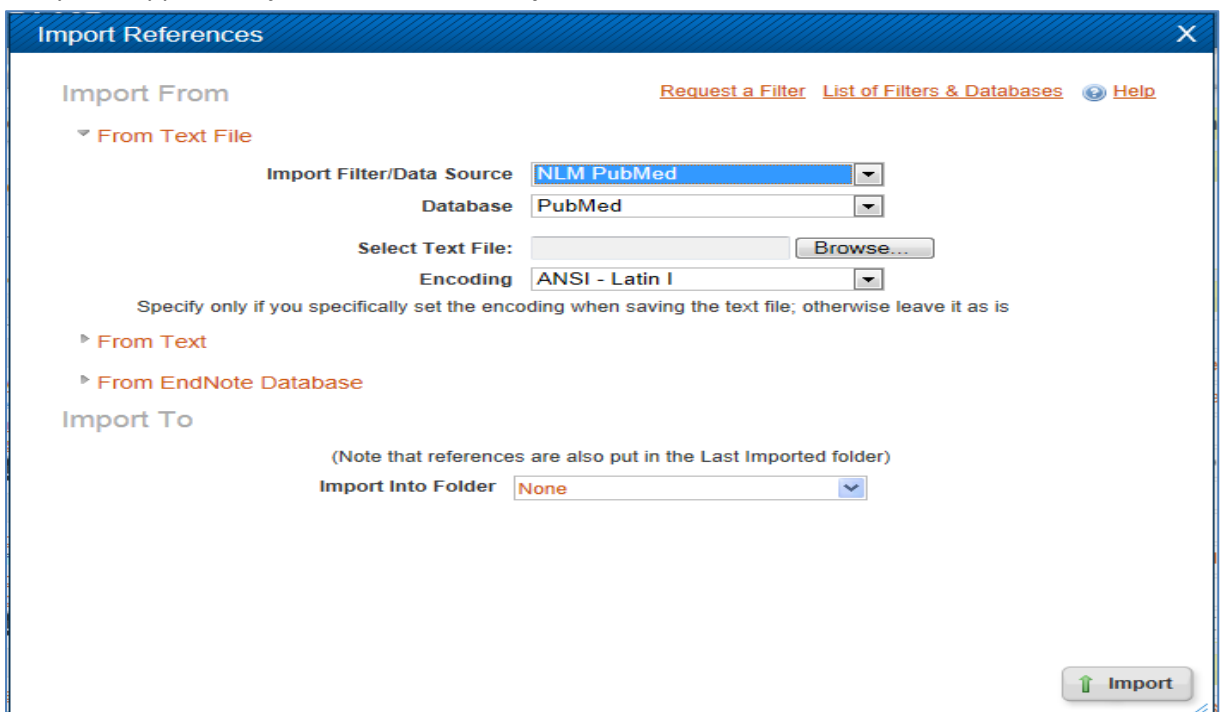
Import References

X

Import From

Request a Filter List of Filters & Databases Help

From Text File

Import Filter/Data Source NLM PubMed

Database PubMed

Select Text File: Browse...

Encoding ANSI - Latin I

Specify only if you specifically set the encoding when saving the text file; otherwise leave it as is

From Text

From EndNote Database

Import To

(Note that references are also put in the Last Imported folder)

Import Into Folder None

Import